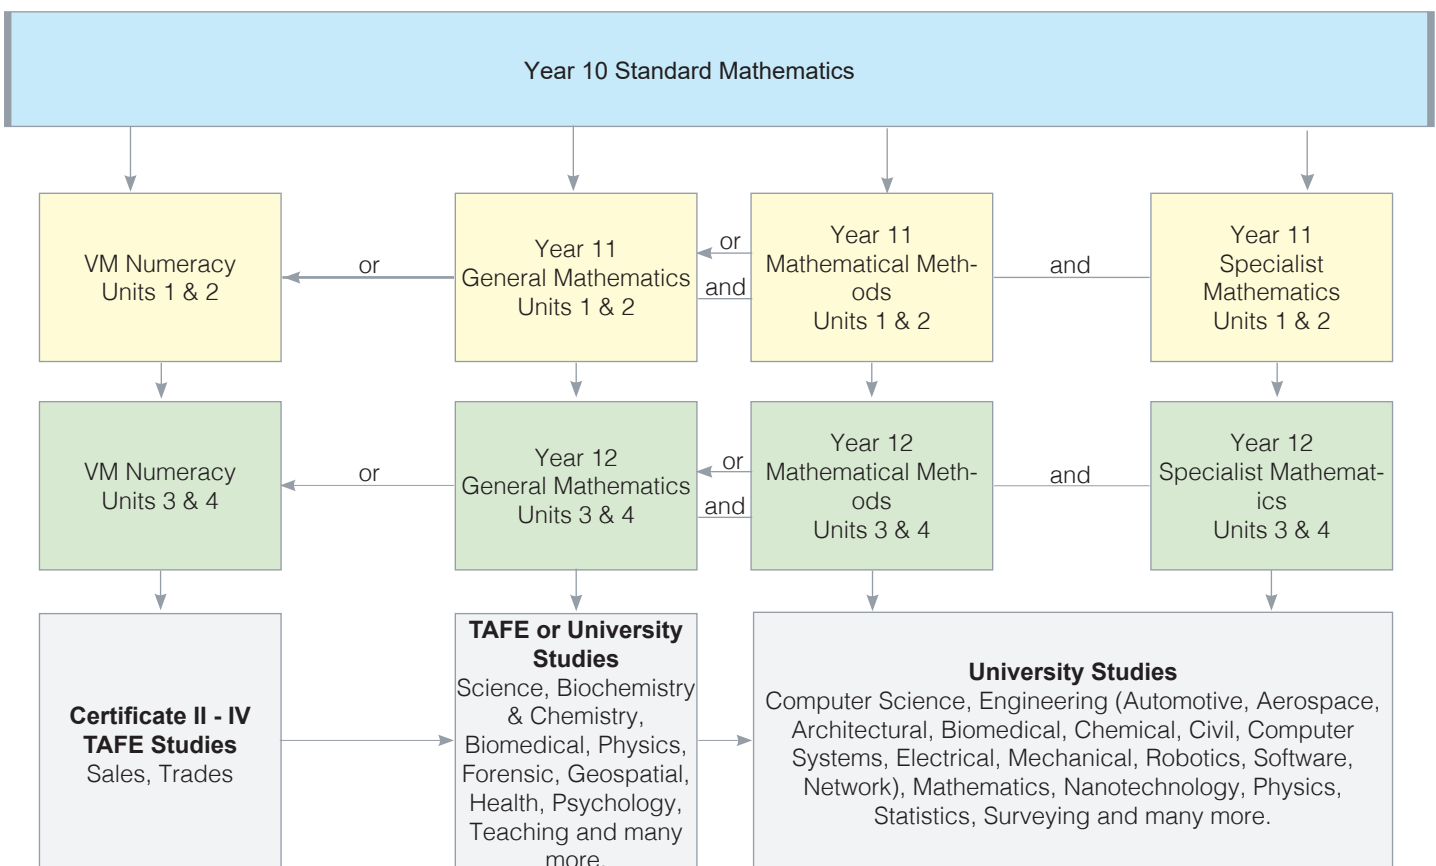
Year 10 Standard Mathematics

VM Numeracy Units 1 & 2

or

Year 11 General Mathematics Units 1 & 2

or

and

Year 11 Mathematical Methods Units 1 & 2

and

Year 11 Specialist Mathematics Units 1 & 2

VM Numeracy Units 3 & 4

or

Year 12 General Mathematics Units 3 & 4

or

and

Year 12 Mathematical Methods Units 3 & 4

and

Year 12 Specialist Mathematics Units 3 & 4

**Certificate II - IV TAFE Studies**
Sales, Trades

**TAFE or University Studies**
Science, Biochemistry & Chemistry, Biomedical, Physics, Forensic, Geospatial, Health, Psychology, Teaching and many more.

**University Studies**
Computer Science, Engineering (Automotive, Aerospace, Architectural, Biomedical, Chemical, Civil, Computer Systems, Electrical, Mechanical, Robotics, Software, Network), Mathematics, Nanotechnology, Physics, Statistics, Surveying and many more.